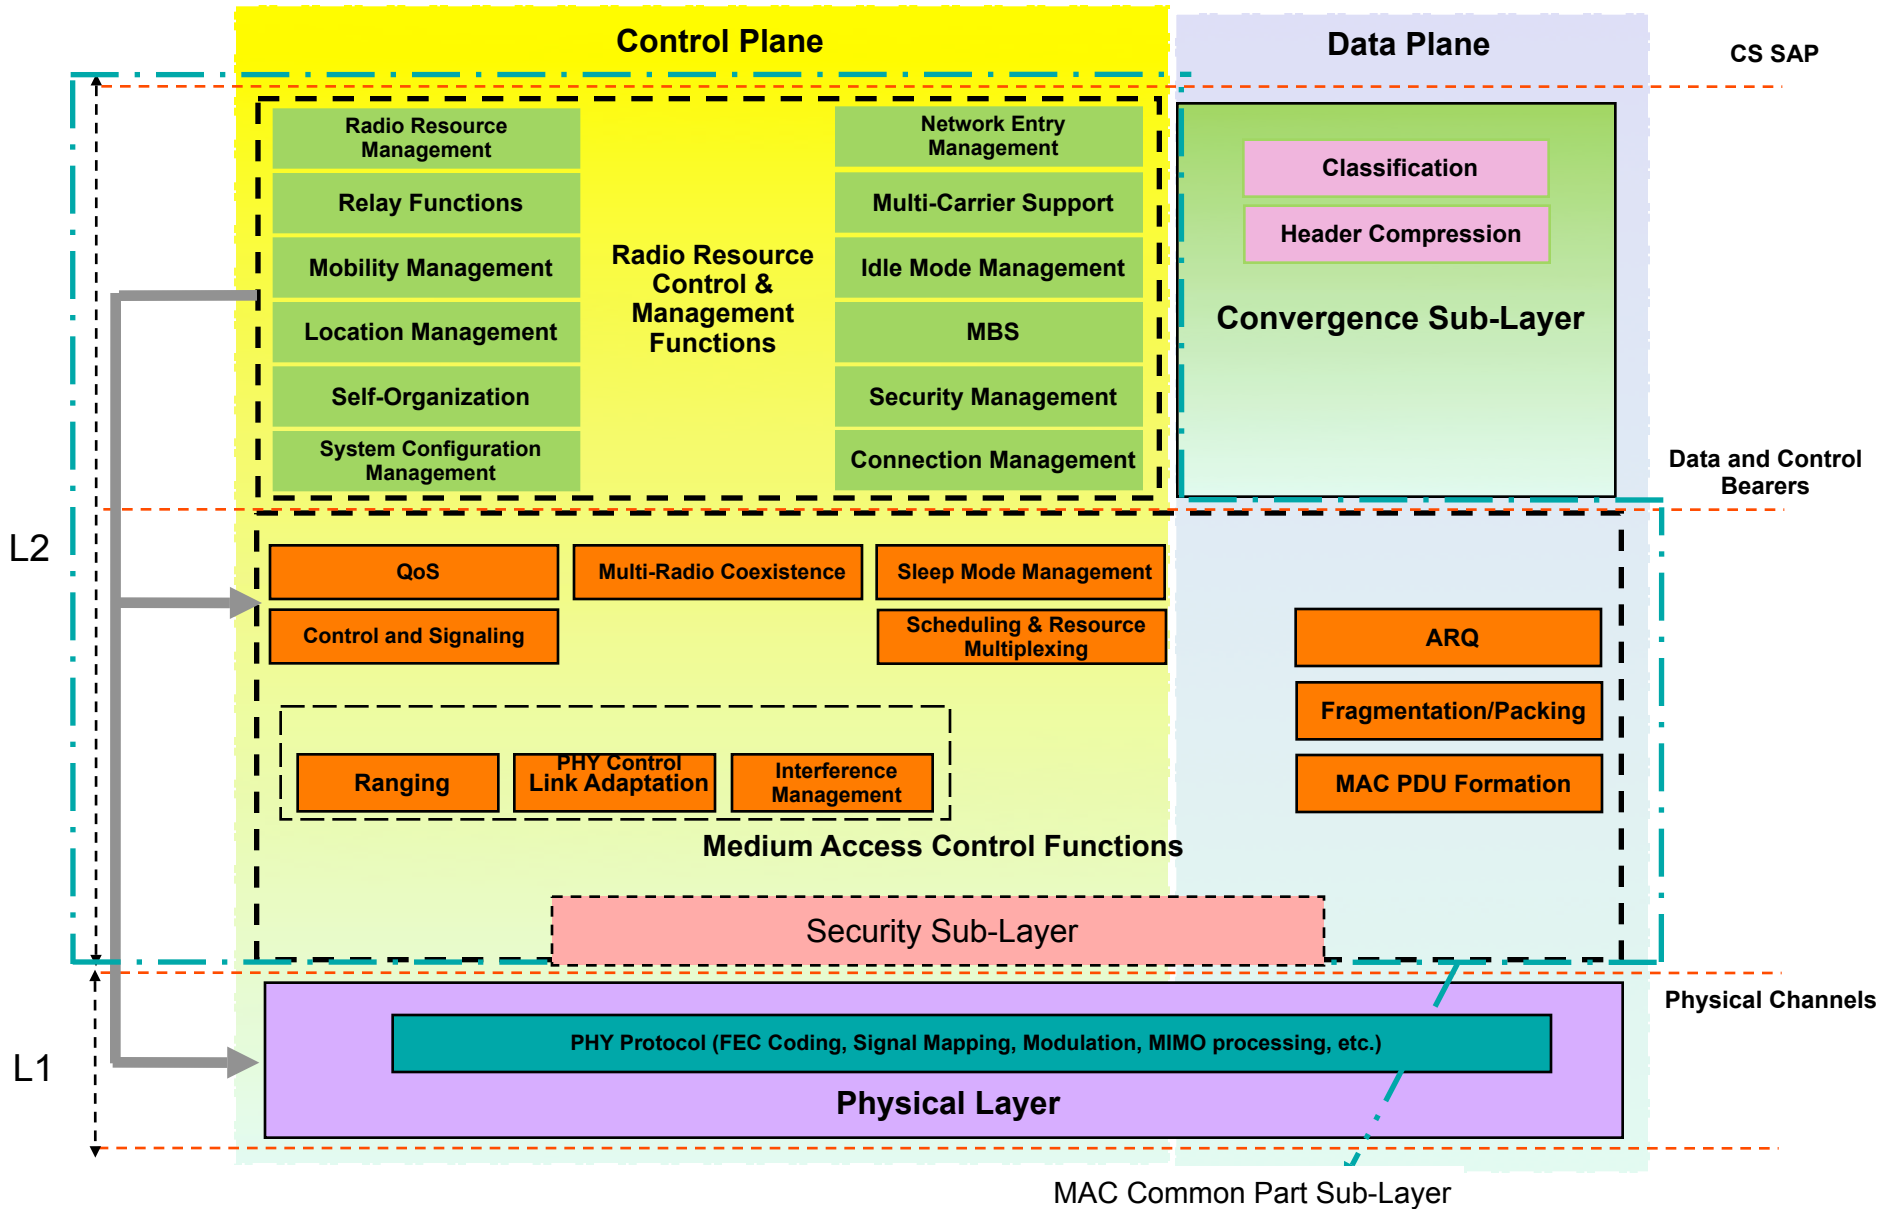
Control Plane

Data Plane

CS SAP

Radio Resource Management

Relay Functions

Mobility Management

Location Management

Self-Organization

System Configuration Management

Radio Resource Control & Management Functions

Network Entry Management

Multi-Carrier Support

Idle Mode Management

MBS

Security Management

Connection Management

Classification

Header Compression

Convergence Sub-Layer

Data and Control Bearers

L2

QoS

Multi-Radio Coexistence

Sleep Mode Management

Control and Signaling

Scheduling & Resource Multiplexing

ARQ

Fragmentation/Packing

MAC PDU Formation

Ranging

PHY Control Link Adaptation

Interference Management

Medium Access Control Functions

Security Sub-Layer

Physical Channels

L1

PHY Protocol (FEC Coding, Signal Mapping, Modulation, MIMO processing, etc.)

Physical Layer

MAC Common Part Sub-Layer